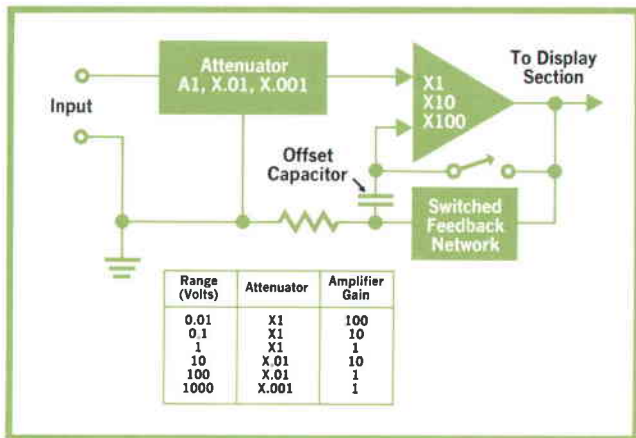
Attenuator
A1, X.01, X.001

Input

X1
X10
X100

To Display
Section

Offset
Capacitor

Switched
Feedback
Network

| Range (Volts) | Attenuator | Amplifier Gain |
|---|---|---|
| 0.01 | X1 | 100 |
| 0.1 | X1 | 10 |
| 1 | X1 | 1 |
| 10 | X.01 | 10 |
| 100 | X.01 | 1 |
| 1000 | X.001 | 1 |